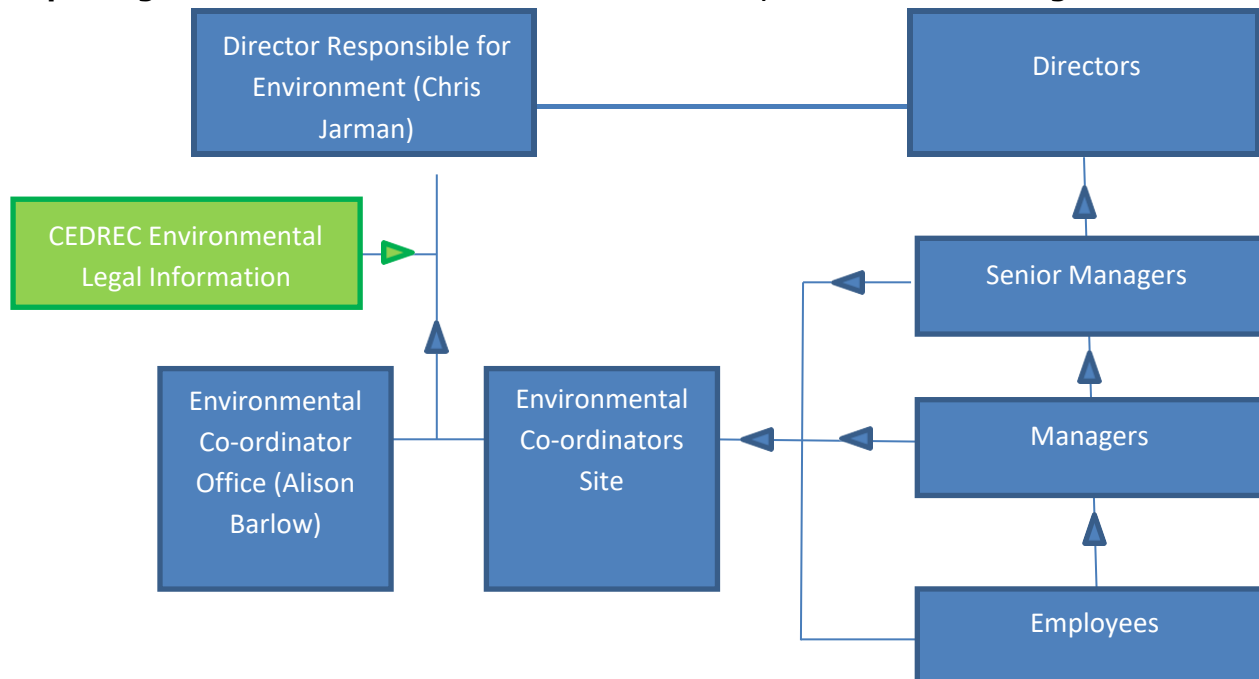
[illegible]

Director Responsible for Environment (Chris Jarman)

Directors

CEDREC Environmental Legal Information

Senior Managers

Environmental Co-ordinator Office (Alison Barlow)

Environmental Co-ordinators Site

Managers

Employees